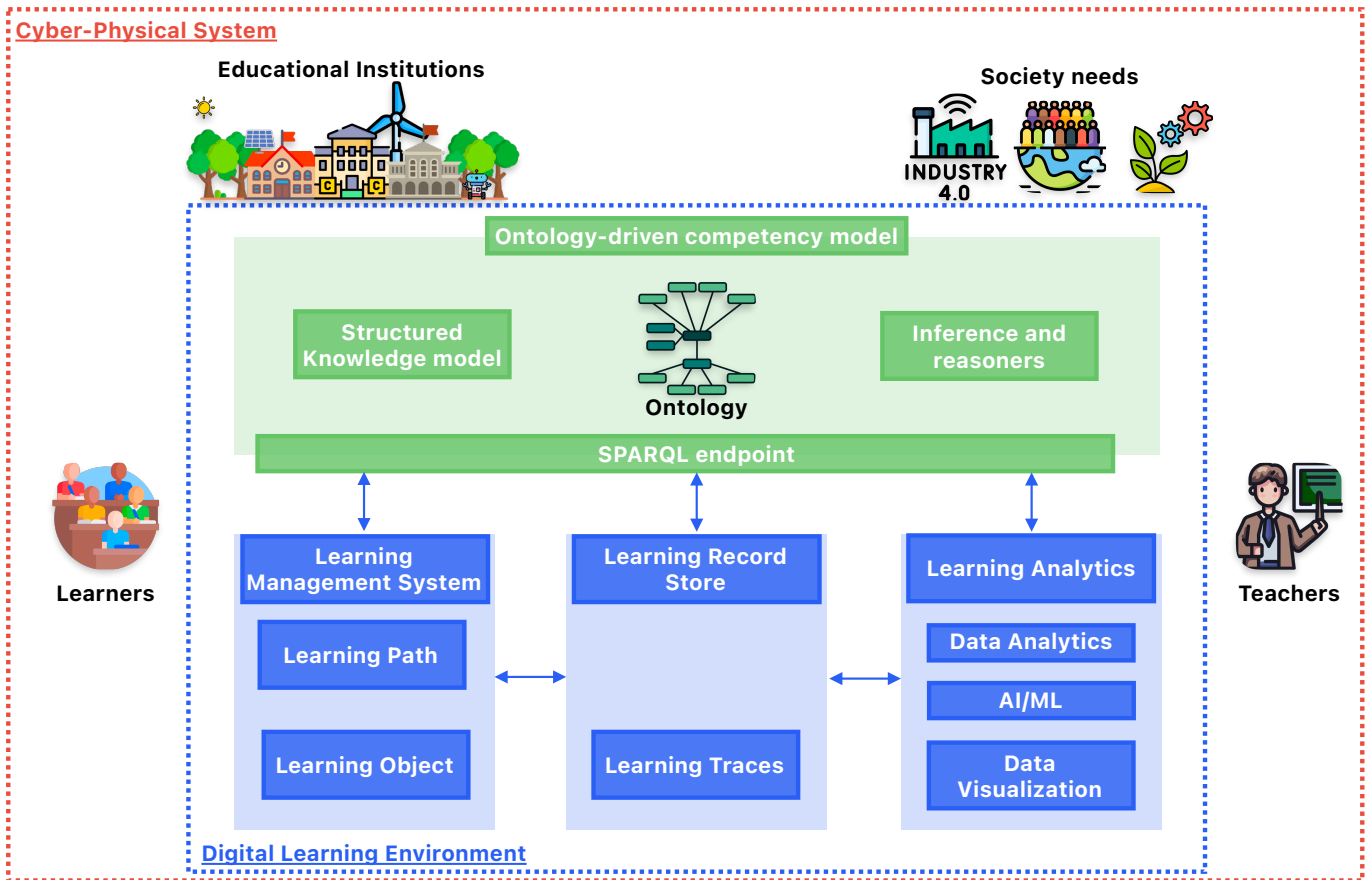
Cyber-Physical System

Educational Institutions

Society needs

INDUSTRY 4.0

Ontology-driven competency model

Structured Knowledge model

Ontology

Inference and reasoners

SPARQL endpoint

Learners

Teachers

Learning Management System

Learning Path

Learning Object

Learning Record Store

Learning Traces

Learning Analytics

Data Analytics

AI/ML

Data Visualization

Digital Learning Environment